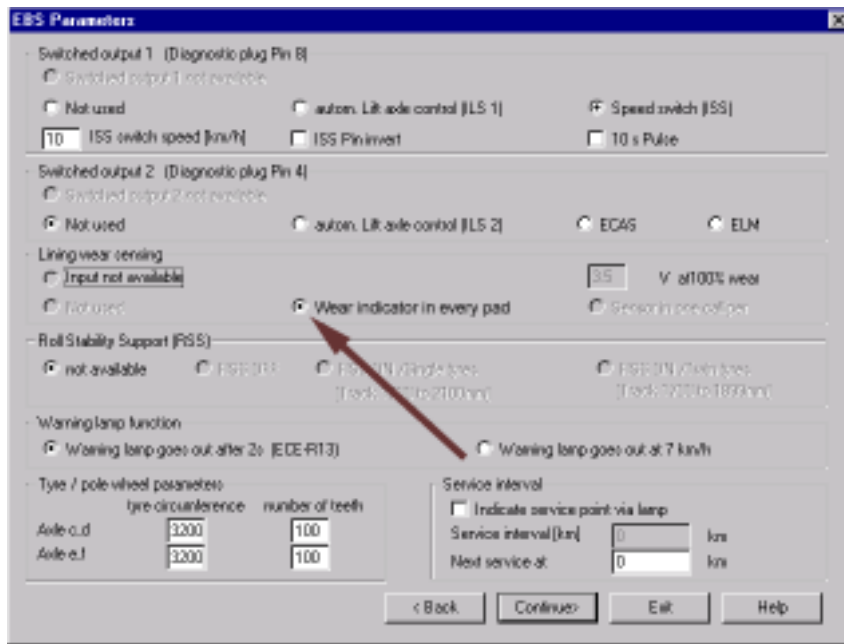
EBS Parameters

Switched output 1 (Diagnostic plug Pin 8)

Switched output 1 not available

Not used

autom. Lift axle control (ILS 1)

Speed switch (ISS)

10 ISS switch speed [km/h]

ISS Pin invert

10 s Pulse

Switched output 2 (Diagnostic plug Pin 4)

Switched output 2 not available

Not used

autom. Lift axle control (ILS 2)

ECAS

ELM

Lining wear sensing

Input not available

3.5 V at100% wear

Not used

Wear indicator in every pad

Sensor in one caliper

Roll Stability Support (RSS)

not available

RSS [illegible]

RSS ON Single tyres (track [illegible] to 2100mm)

RSS ON Twin tyres (track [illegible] to 1899mm)

Warning lamp function

Warning lamp goes out after 2s (ECE-R13)

Warning lamp goes out at 7 km/h

Tyre / pole wheel parameters

tyre circumference number of teeth

Axle c,d 3200 100

Axle e,f 3200 100

Service interval

Indicate service point via lamp

Service interval [km] 0 km

Next service at 0 km

< Back

Continue>

Exit

Help